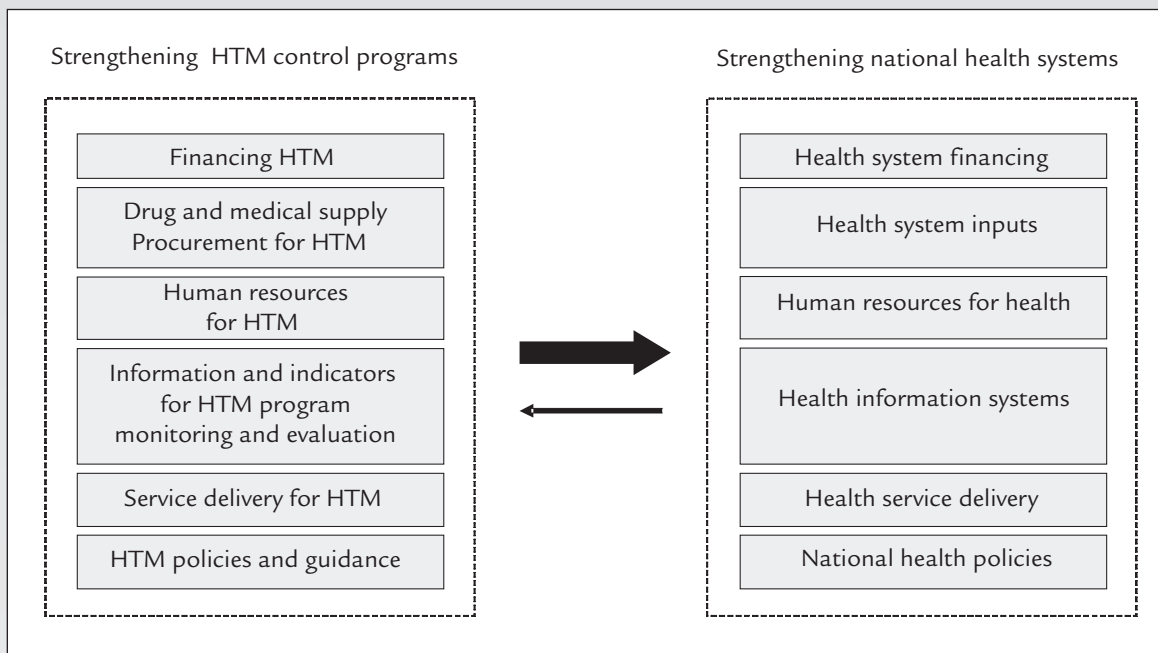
Strengthening HTM control programs

Financing HTM

Drug and medical supply Procurement for HTM

Human resources for HTM

Information and indicators for HTM program monitoring and evaluation

Service delivery for HTM

HTM policies and guidance

Strengthening national health systems

Health system financing

Health system inputs

Human resources for health

Health information systems

Health service delivery

National health policies